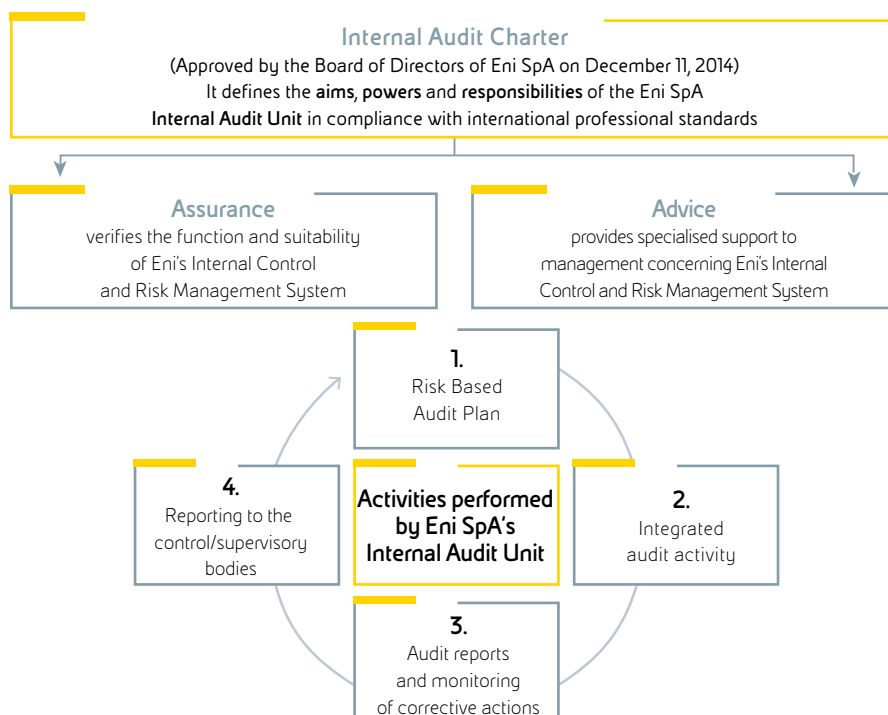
Internal Audit Charter
(Approved by the Board of Directors of Eni SpA on December 11, 2014)
It defines the **aims**, **powers** and **responsibilities** of the Eni SpA **Internal Audit Unit** in compliance with international professional standards

Assurance
verifies the function and suitability of Eni's Internal Control and Risk Management System

Advice
provides specialised support to management concerning Eni's Internal Control and Risk Management System

1.
Risk Based Audit Plan

4.
Reporting to the control/supervisory bodies

Activities performed by Eni SpA's Internal Audit Unit

2.
Integrated audit activity

3.
Audit reports and monitoring of corrective actions